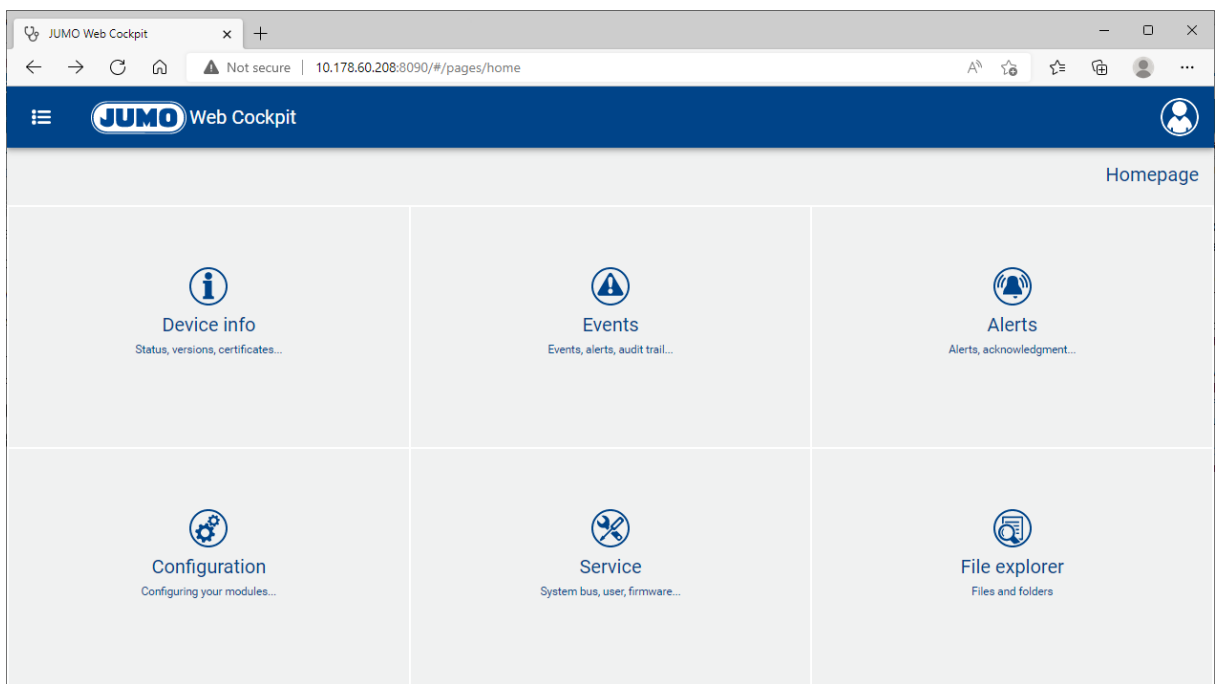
JUMO Web Cockpit

Not secure | 10.178.60.208:8090/#/pages/home

JUMO Web Cockpit

Homepage

Device info
Status, versions, certificates...

Events
Events, alerts, audit trail...

Alerts
Alerts, acknowledgment...

Configuration
Configuring your modules...

Service
System bus, user, firmware...

File explorer
Files and folders